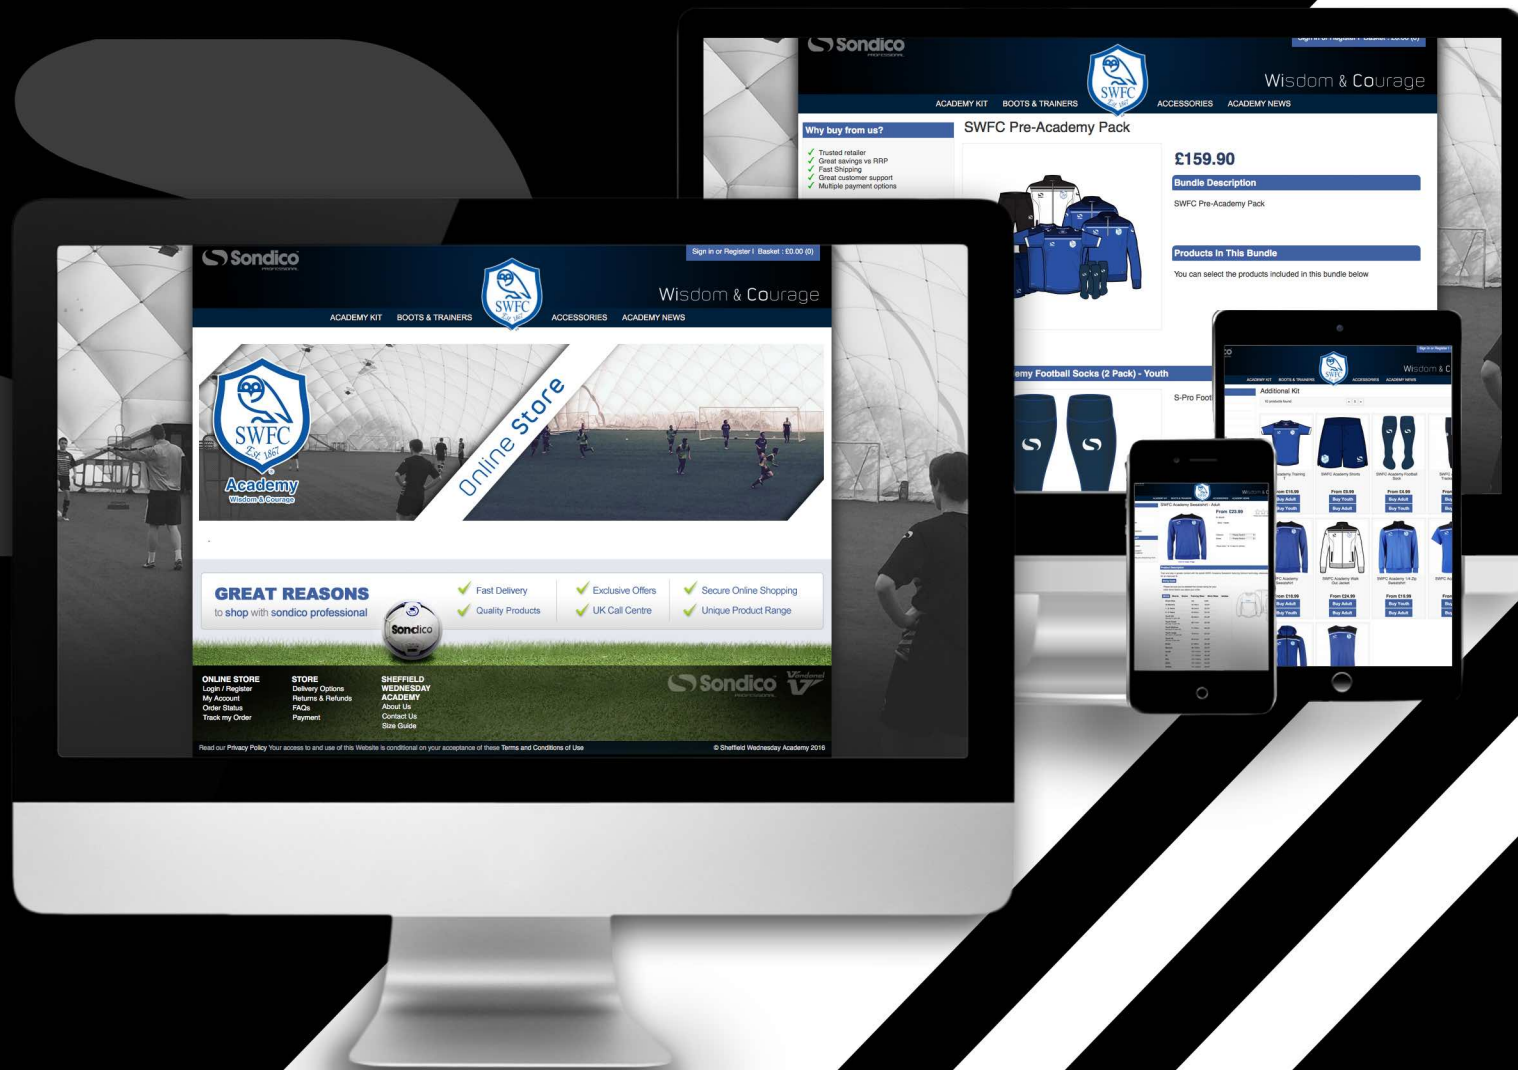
Sondico
PROFESSIONAL

Wisdom & Courage

ACADEMY KIT BOOTS & TRAINERS ACCESSORIES ACADEMY NEWS

Why buy from us?

✓ Trusted retailer
✓ Great savings vs RRP
✓ Fast Shipping
✓ Great customer support
✓ Multiple payment options

SWFC Pre-Academy Pack

£159.90

Bundle Description

SWFC Pre-Academy Pack

Products In This Bundle

You can select the products included in this bundle below

emy Football Socks (2 Pack) - Youth

S-Pro Foot

Sondico
PROFESSIONAL

Sign in or Register | Basket : £0.00 (0)

SWFC Est. 1867

Wisdom & Courage

ACADEMY KIT BOOTS & TRAINERS ACCESSORIES ACADEMY NEWS

SWFC Est. 1867
Academy
Wisdom & Courage

Online Store

GREAT REASONS
to shop with sondico professional

✓ Fast Delivery
✓ Quality Products
✓ Exclusive Offers
✓ UK Call Centre
✓ Secure Online Shopping
✓ Unique Product Range

Sondico

ONLINE STORE
Login / Register
My Account
Order Status
Track my Order

STORE
Delivery Options
Returns & Refunds
FAQs
Payment

SHEFFIELD WEDNESDAY ACADEMY
About Us
Contact Us
Size Guide

Sondico
PROFESSIONAL

Read our Privacy Policy Your access to and use of this Website is conditional on your acceptance of these Terms and Conditions of Use

© Sheffield Wednesday Academy 2016

Wisdom & C

Additional Kit

From £10.99
Buy Adult
Buy Youth

From £9.99
Buy Youth
Buy Adult

From £6.99
Buy Youth
Buy Youth

From £10.99
Buy Adult
Buy Youth

From £24.99
Buy Youth
Buy Adult

From £19.99
Buy Youth
Buy Adult

SWFC Academy Sweatshirt - Adult

From £20.99